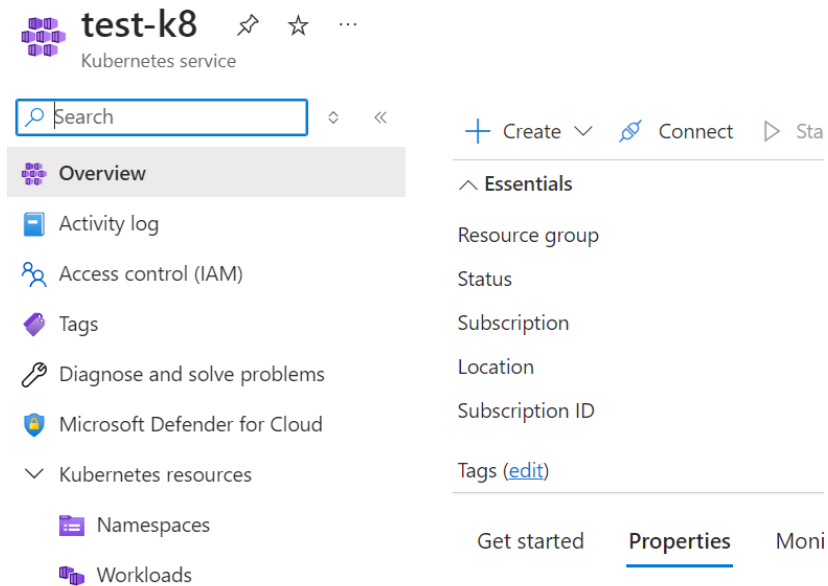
test-k8 ☆ ···
Kubernetes service

Search

Overview
Activity log
Access control (IAM)
Tags
Diagnose and solve problems
Microsoft Defender for Cloud
Kubernetes resources
Namespaces
Workloads

+ Create Connect Sta

Essentials
Resource group
Status
Subscription
Location
Subscription ID

Tags (edit)

Get started Properties Moni